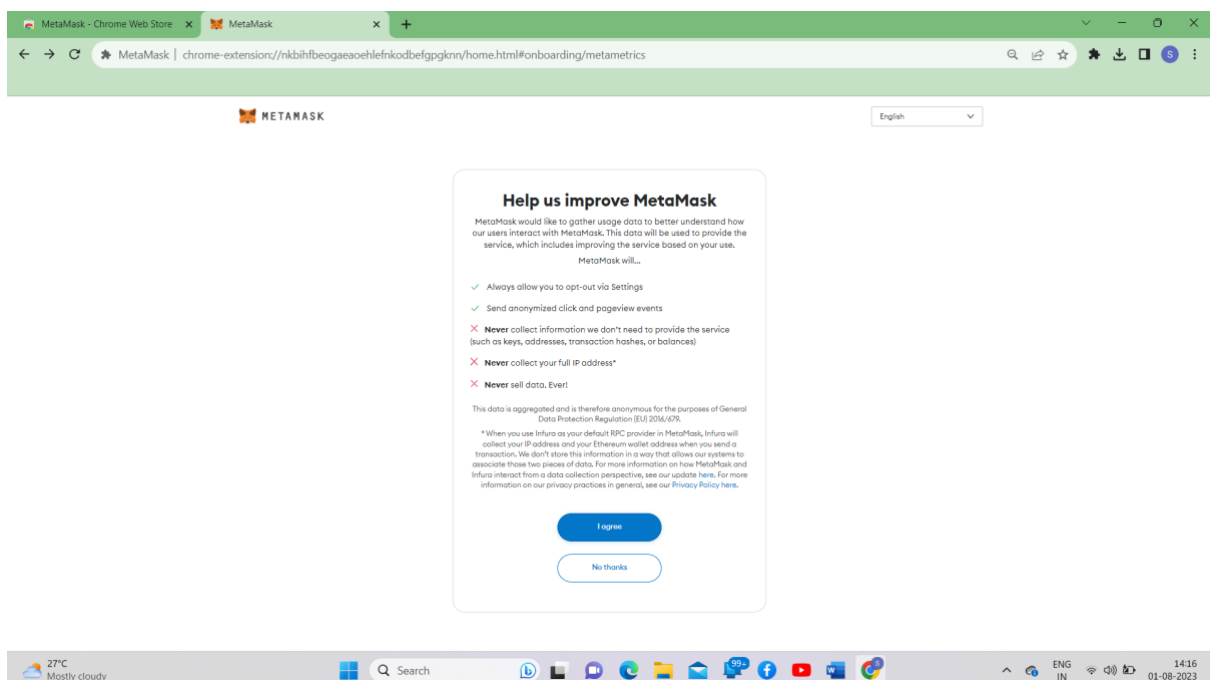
MetaMask - Chrome Web Store ×
MetaMask ×
+

MetaMask | chrome-extension://nkbihfbeogaeaoehlefnkodbefgpgknn/home.html#onboarding/metametrics

S

METAMASK

English

Help us improve MetaMask

MetaMask would like to gather usage data to better understand how our users interact with MetaMask. This data will be used to provide the service, which includes improving the service based on your use.

MetaMask will...

✓ Always allow you to opt-out via Settings

✓ Send anonymized click and pageview events

× **Never** collect information we don't need to provide the service (such as keys, addresses, transaction hashes, or balances)

× **Never** collect your full IP address*

× **Never** sell data. Ever!

This data is aggregated and is therefore anonymous for the purposes of General Data Protection Regulation (EU) 2016/679.

* When you use Infura as your default RPC provider in MetaMask, Infura will collect your IP address and your Ethereum wallet address when you send a transaction. We don't store this information in a way that allows our systems to associate those two pieces of data. For more information on how MetaMask and Infura interact from a data collection perspective, see our update here. For more information on our privacy practices in general, see our Privacy Policy here.

I agree

No thanks

27°C
Mostly cloudy

Search

99+

ENG
IN

14:16
01-08-2023